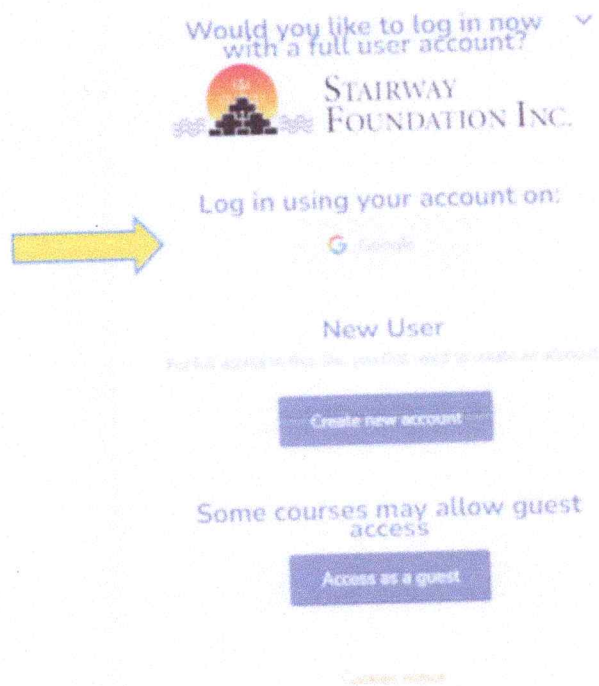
Would you like to log in now with a full user account?

Stairway Foundation Inc.

Log in using your account on:

Google

New User

For full access to this site, you first need to create an account

Create new account

Some courses may allow guest access

Access as a guest

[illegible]